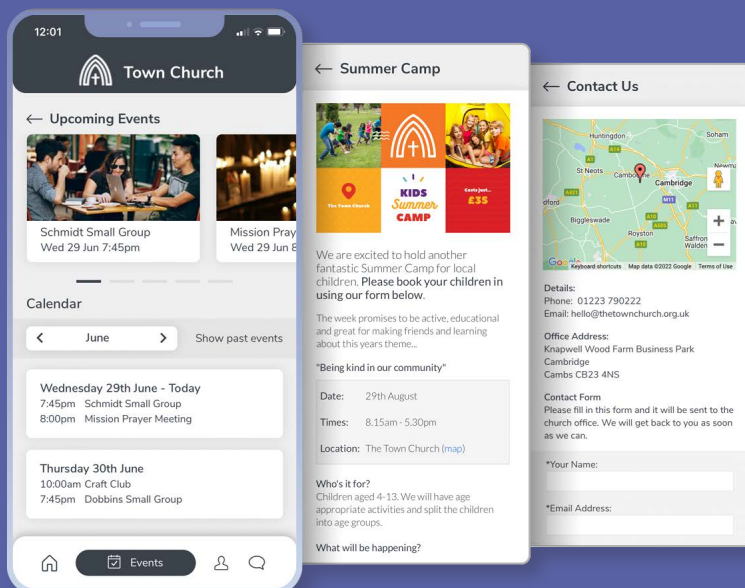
12:01

Town Church

← Upcoming Events

Schmidt Small Group
Wed 29 Jun 7:45pm

Mission Pray
Wed 29 Jun 8

Calendar

June

Show past events

Wednesday 29th June - Today
7:45pm Schmidt Small Group
8:00pm Mission Prayer Meeting

Thursday 30th June
10:00am Craft Club
7:45pm Dobbins Small Group

Events

← Summer Camp

The Town Church

KIDS Summer CAMP

Costs just... £35

We are excited to hold another fantastic Summer Camp for local children. Please book your children in using our form below.

The week promises to be active, educational and great for making friends and learning about this years theme...

"Being kind in our community"

| Date: | 29th August |
|---|---|
| Times: | 8.15am - 5.30pm |
| Location: | The Town Church (map) |

Who's it for?
Children aged 4-13. We will have age appropriate activities and split the children into age groups.

What will be happening?

← Contact Us

Huntingdon
Soham
St Neots
Cambourne
Cambridge
Newmar
Biggleswade
Royston
Saffron Walden
Google
Keyboard shortcuts Map data ©2022 Google Terms of Use

Details:
Phone: 01223 790222
Email: hello@thetownchurch.org.uk

Office Address:
Knapwell Wood Farm Business Park
Cambridge
Cambs CB23 4NS

Contact Form
Please fill in this form and it will be sent to the church office. We will get back to you as soon as we can.

*Your Name:

*Email Address: